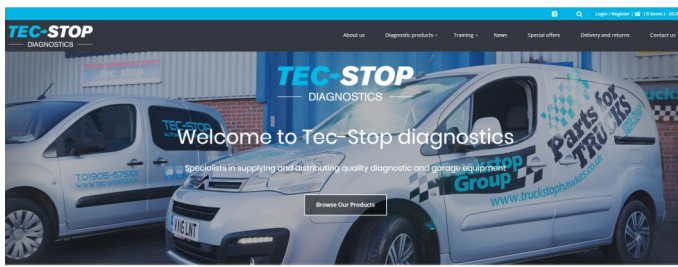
Login / Register | (0 items) - £0.0

TEC-STOP
DIAGNOSTICS

About us
Diagnostic products
Training
News
Special offers
Delivery and returns
Contact us

TEC-STOP
DIAGNOSTICS

Welcome to Tec-Stop diagnostics

Specialists in supplying and distributing quality diagnostic and garage equipment

Browse Our Products

TEC-STOP
01905-675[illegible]

Parts for TRUCKS
Truckstop Group
www.truckstophawkes.co.uk

VI16 LNT